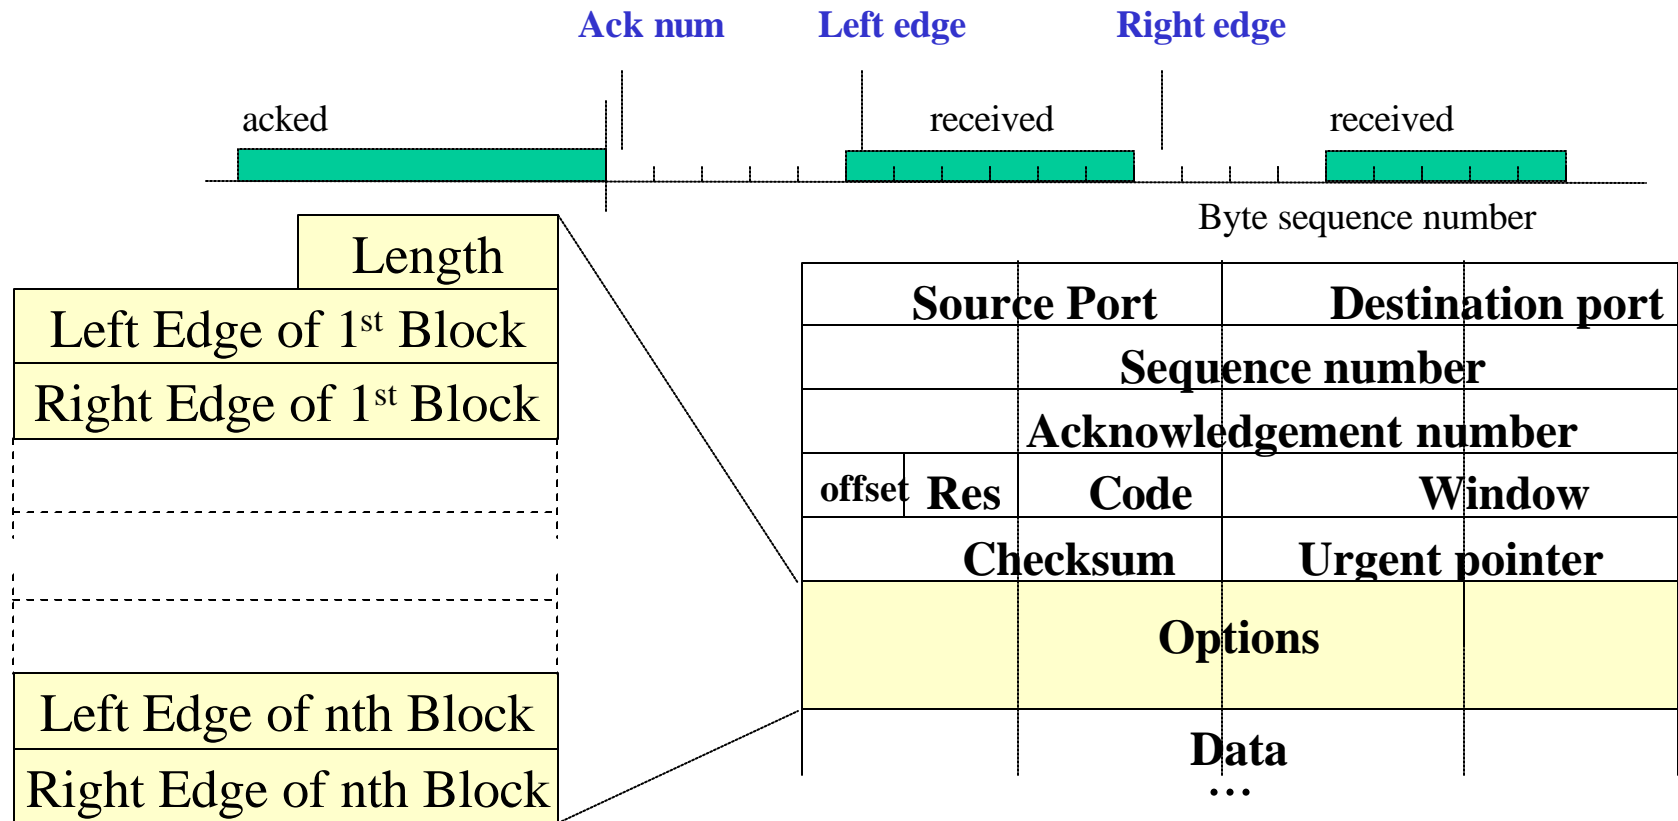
Ack num
Left edge
Right edge

acked
received
received

Byte sequence number

Length
Left Edge of 1$^{st}$ Block
Right Edge of 1$^{st}$ Block

Left Edge of nth Block
Right Edge of nth Block

| Source Port | Destination port |
|---|---|
| Sequence number | |
| Acknowledgement number | |
| offset Res Code | Window |
| Checksum | Urgent pointer |
| Options | |
| Data | |

…